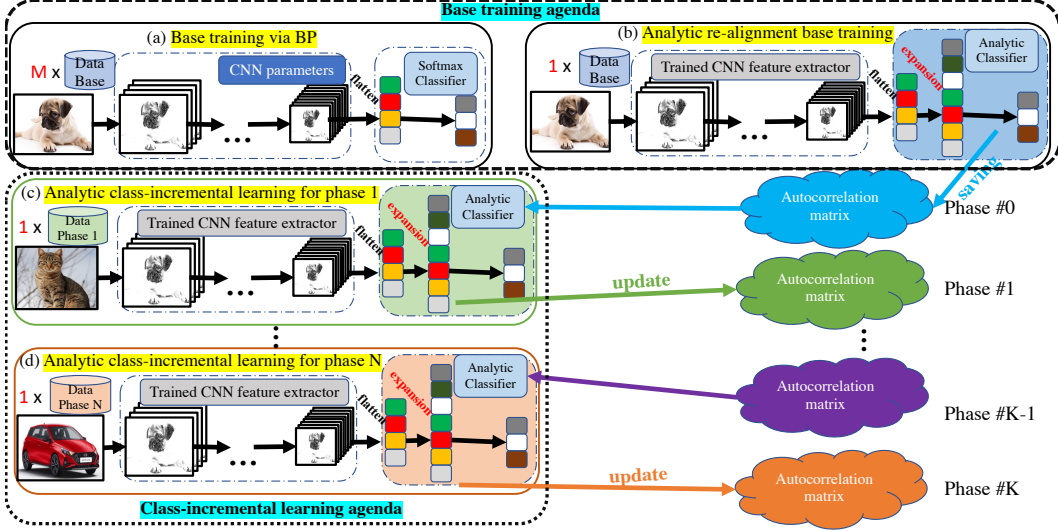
Base training agenda

(a) Base training via BP

M x Data Base

CNN parameters

Softmax Classifier

flatten

(b) Analytic re-alignment base training

1 x Data Base

Trained CNN feature extractor

flatten

expansion

Analytic Classifier

saving

(c) Analytic class-incremental learning for phase 1

1 x Data Phase 1

Trained CNN feature extractor

flatten

expansion

Analytic Classifier

Autocorrelation matrix

Phase #0

update

Autocorrelation matrix

Phase #1

(d) Analytic class-incremental learning for phase N

1 x Data Phase N

Trained CNN feature extractor

flatten

expansion

Analytic Classifier

Autocorrelation matrix

Phase #K-1

update

Autocorrelation matrix

Phase #K

Class-incremental learning agenda